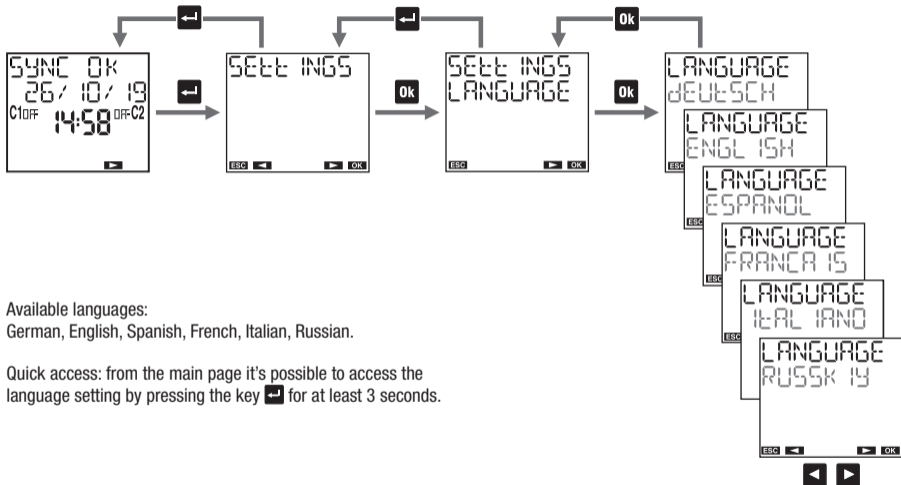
SYNC OK
26/ 10/ 19
C1OFF 14:58 OFFC2

SEtt INGS
ESC

Ok

SEtt INGS
LANGUAGE
ESC OK

Ok

Ok

LANGUAGE
dEUtSCH

LANGUAGE
ENGL ISH

LANGUAGE
ESPANOL

LANGUAGE
FRANCA IS

LANGUAGE
ItAL IANO

LANGUAGE
RUSSK IY
ESC OK

Available languages:
German, English, Spanish, French, Italian, Russian.

Quick access: from the main page it's possible to access the language setting by pressing the key for at least 3 seconds.